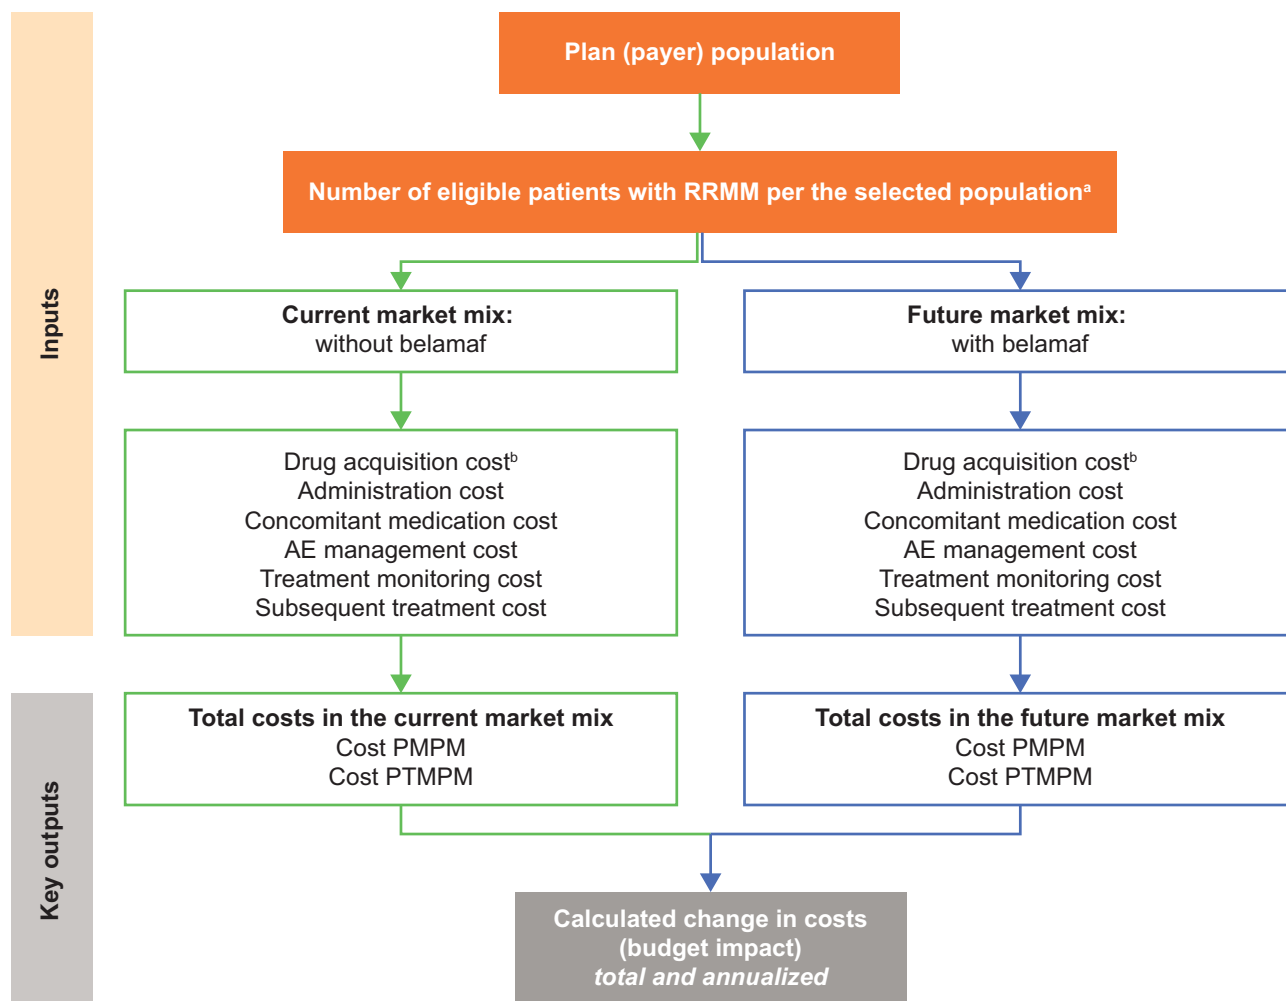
Inputs

Plan (payer) population

Number of eligible patients with RRMM per the selected population$^{a}$

Current market mix:
without belamaf

Future market mix:
with belamaf

Drug acquisition cost$^{b}$
Administration cost
Concomitant medication cost
AE management cost
Treatment monitoring cost
Subsequent treatment cost

Drug acquisition cost$^{b}$
Administration cost
Concomitant medication cost
AE management cost
Treatment monitoring cost
Subsequent treatment cost

Key outputs

Total costs in the current market mix
Cost PMPM
Cost PTMPM

Total costs in the future market mix
Cost PMPM
Cost PTMPM

Calculated change in costs
(budget impact)
total and annualized